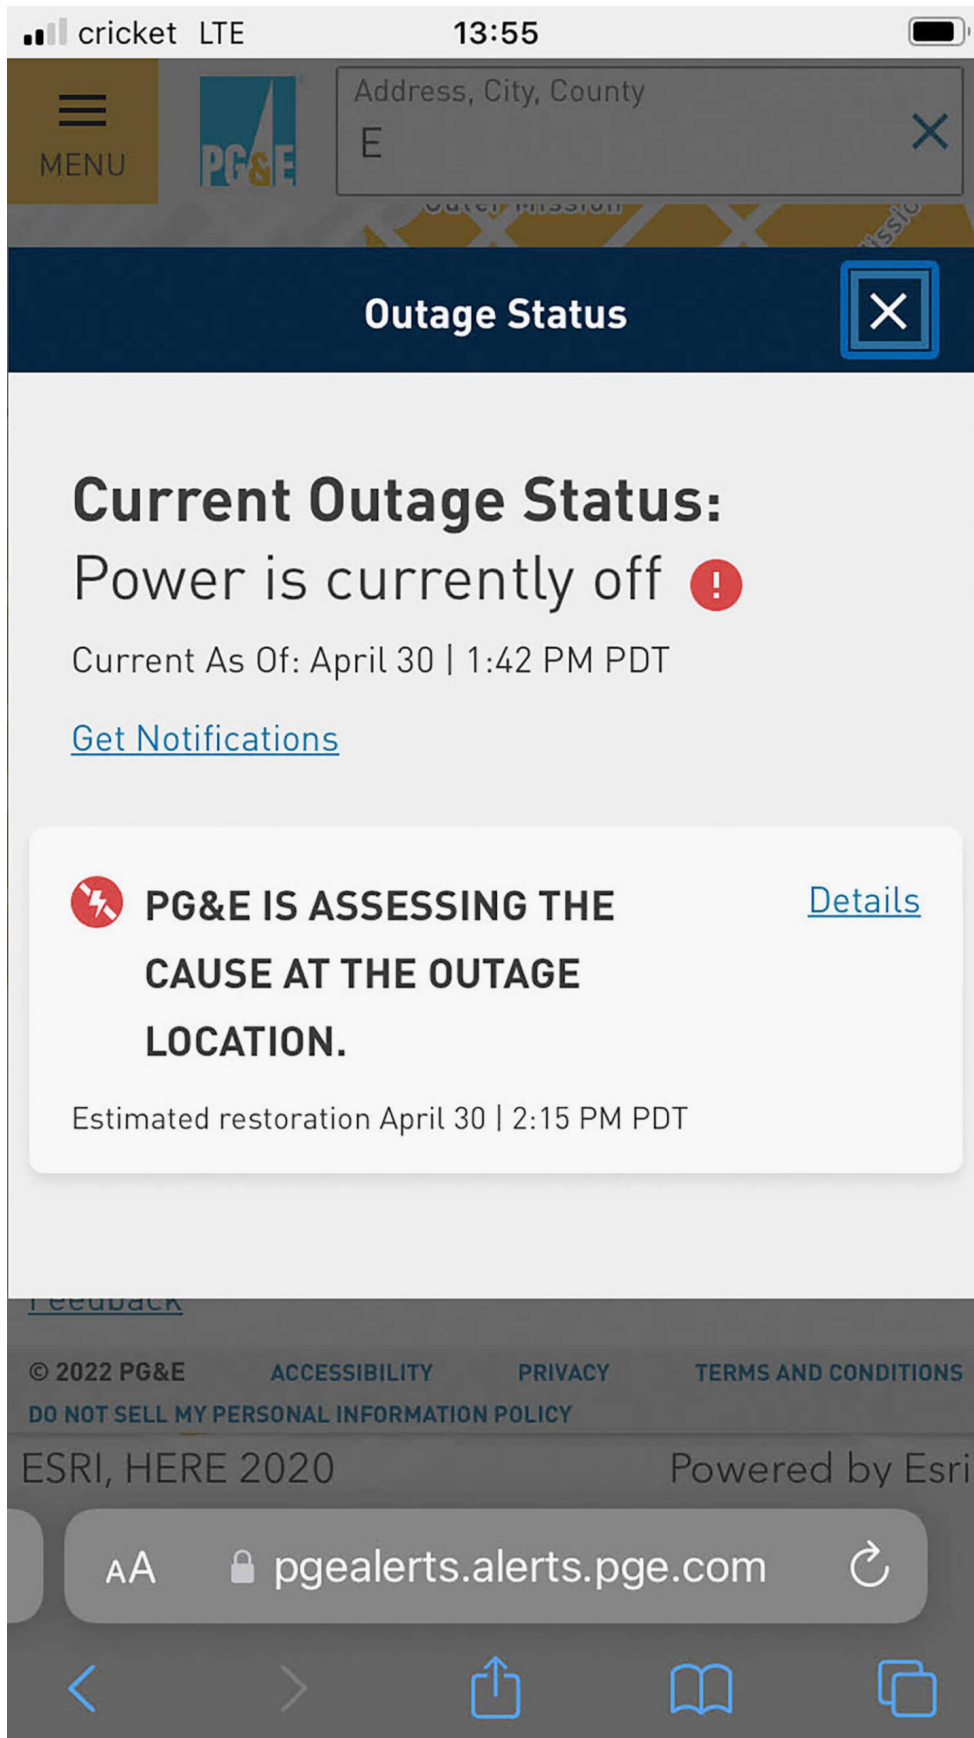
cricket LTE 13:55

MENU

PG&E

Address, City, County

E

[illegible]

Outage Status

Current Outage Status:

Power is currently off

Current As Of: April 30 | 1:42 PM PDT

Get Notifications

PG&E IS ASSESSING THE CAUSE AT THE OUTAGE LOCATION.

Details

Estimated restoration April 30 | 2:15 PM PDT

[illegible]

© 2022 PG&E ACCESSIBILITY PRIVACY TERMS AND CONDITIONS

DO NOT SELL MY PERSONAL INFORMATION POLICY

ESRI, HERE 2020 Powered by Esri

AA pgealerts.alerts.pge.com